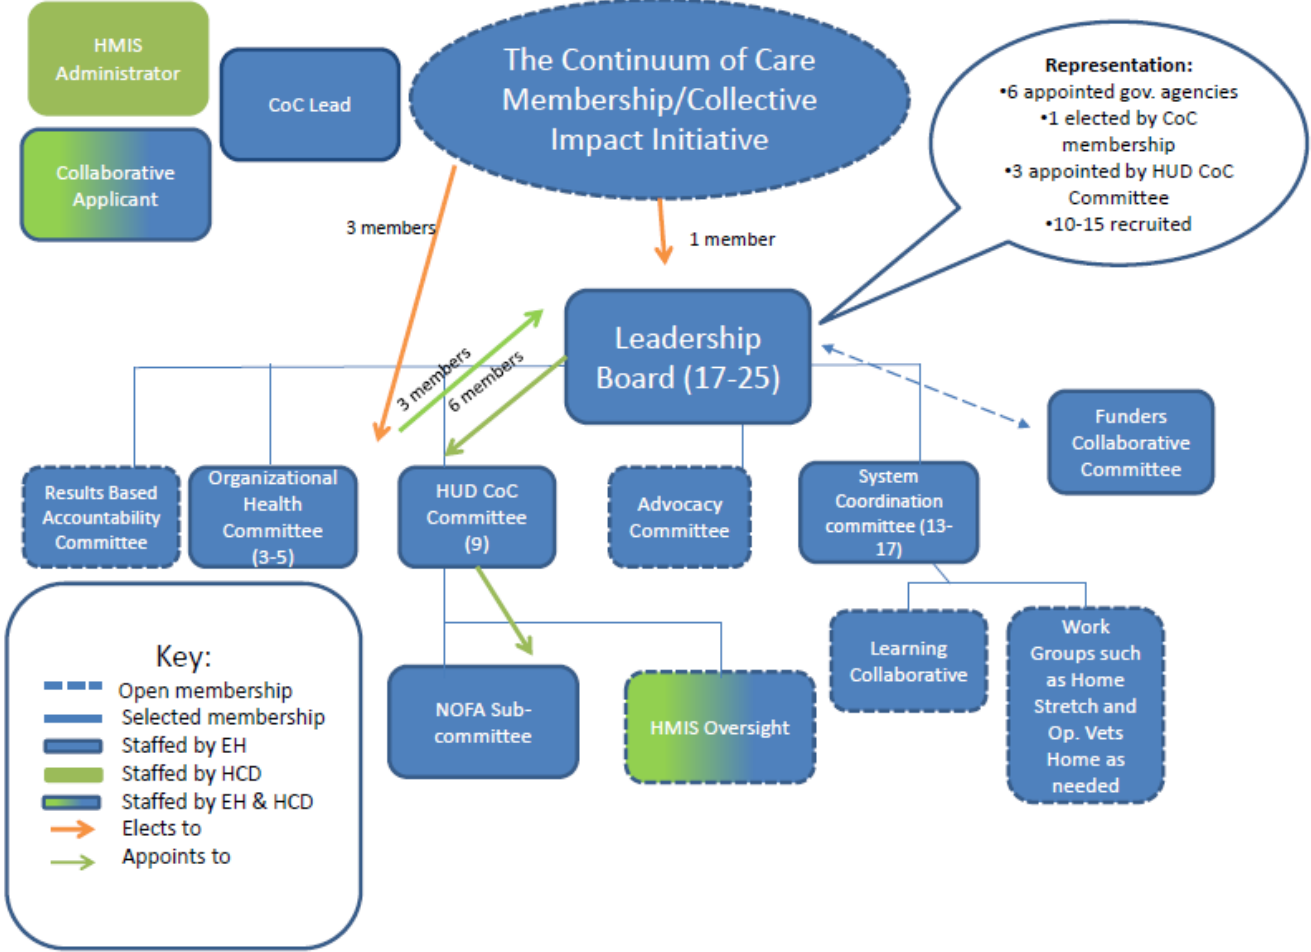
HMIS Administrator

Collaborative Applicant

CoC Lead

The Continuum of Care Membership/Collective Impact Initiative

Representation:
•6 appointed gov. agencies
•1 elected by CoC membership
•3 appointed by HUD CoC Committee
•10-15 recruited

3 members

1 member

Leadership Board (17-25)

3 members

6 members

Funders Collaborative Committee

Results Based Accountability Committee

Organizational Health Committee (3-5)

HUD CoC Committee (9)

Advocacy Committee

System Coordination committee (13-17)

Key:
Open membership
Selected membership
Staffed by EH
Staffed by HCD
Staffed by EH & HCD
Elects to
Appoints to

NOFA Sub-committee

HMIS Oversight

Learning Collaborative

Work Groups such as Home Stretch and Op. Vets Home as needed